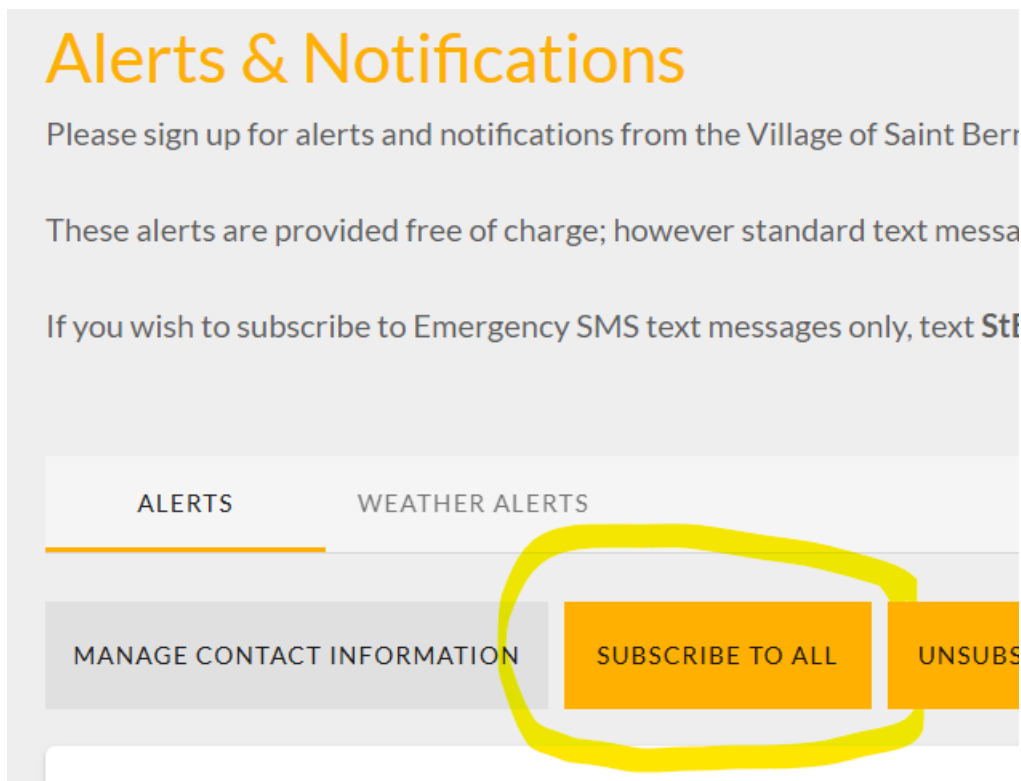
Alerts & Notifications

Please sign up for alerts and notifications from the Village of Saint Berr

These alerts are provided free of charge; however standard text messa

If you wish to subscribe to Emergency SMS text messages only, text **St**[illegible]

ALERTS

WEATHER ALERTS

MANAGE CONTACT INFORMATION

SUBSCRIBE TO ALL

UNSUBS